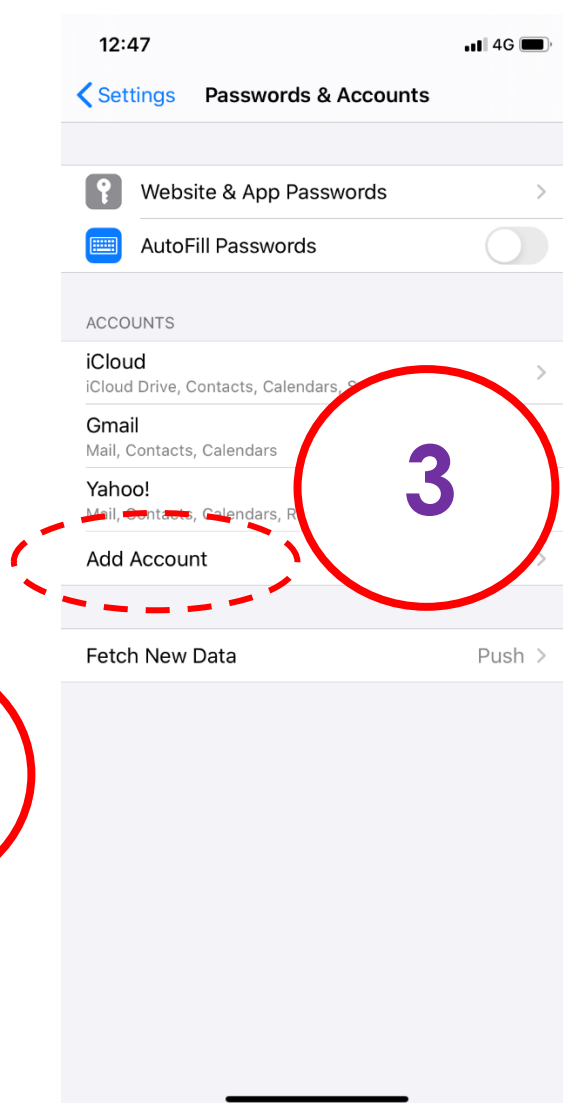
12:47

4G

Settings

Passwords & Accounts

Website & App Passwords

AutoFill Passwords

ACCOUNTS

iCloud

iCloud Drive, Contacts, Calendars, S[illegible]

Gmail

Mail, Contacts, Calendars

Yahoo!

Mail, Contacts, Calendars, R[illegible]

Add Account

3

Fetch New Data

Push